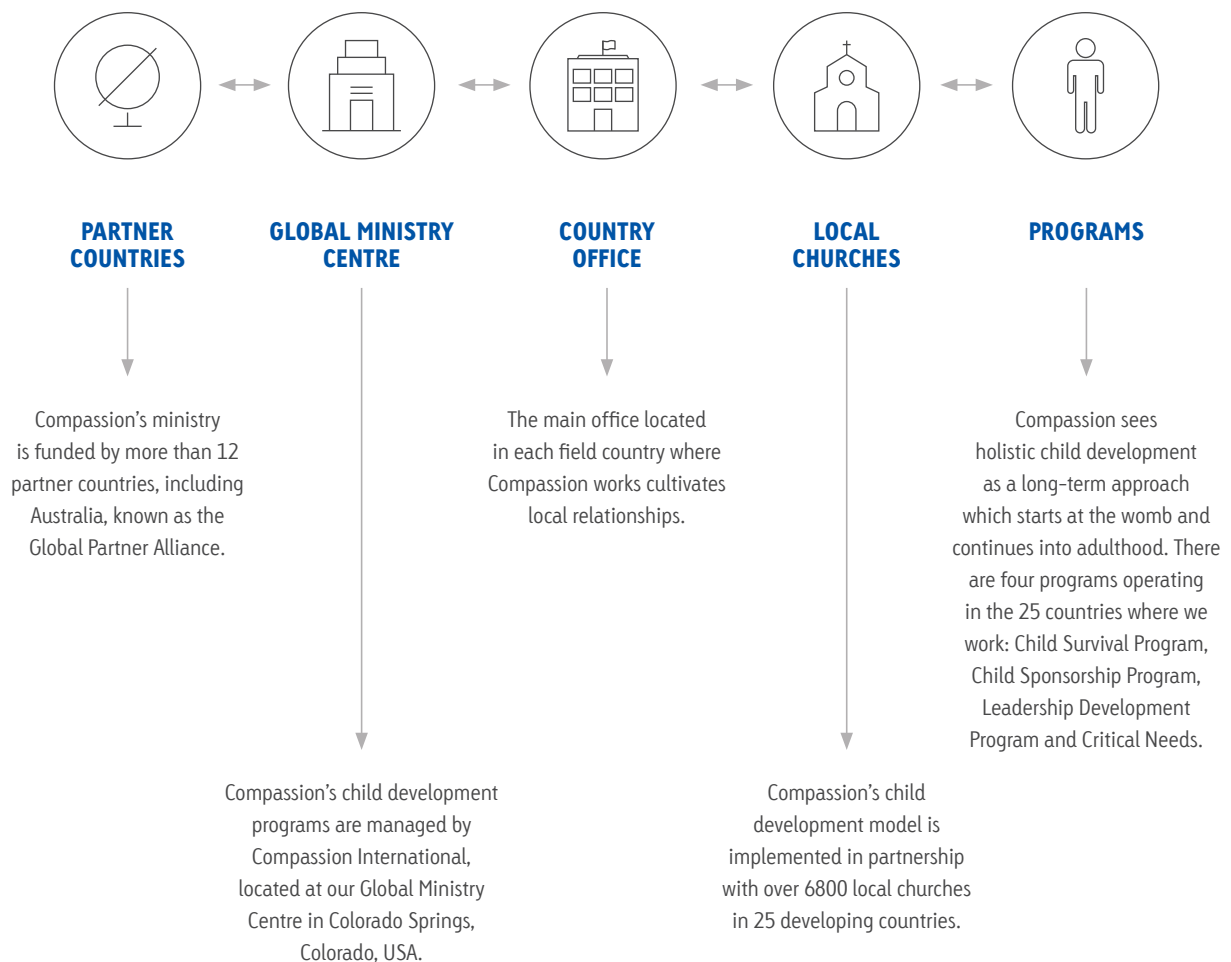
PARTNER COUNTRIES

GLOBAL MINISTRY CENTRE

COUNTRY OFFICE

LOCAL CHURCHES

PROGRAMS

Compassion's ministry is funded by more than 12 partner countries, including Australia, known as the Global Partner Alliance.

The main office located in each field country where Compassion works cultivates local relationships.

Compassion sees holistic child development as a long-term approach which starts at the womb and continues into adulthood. There are four programs operating in the 25 countries where we work: Child Survival Program, Child Sponsorship Program, Leadership Development Program and Critical Needs.

Compassion's child development programs are managed by Compassion International, located at our Global Ministry Centre in Colorado Springs, Colorado, USA.

Compassion's child development model is implemented in partnership with over 6800 local churches in 25 developing countries.